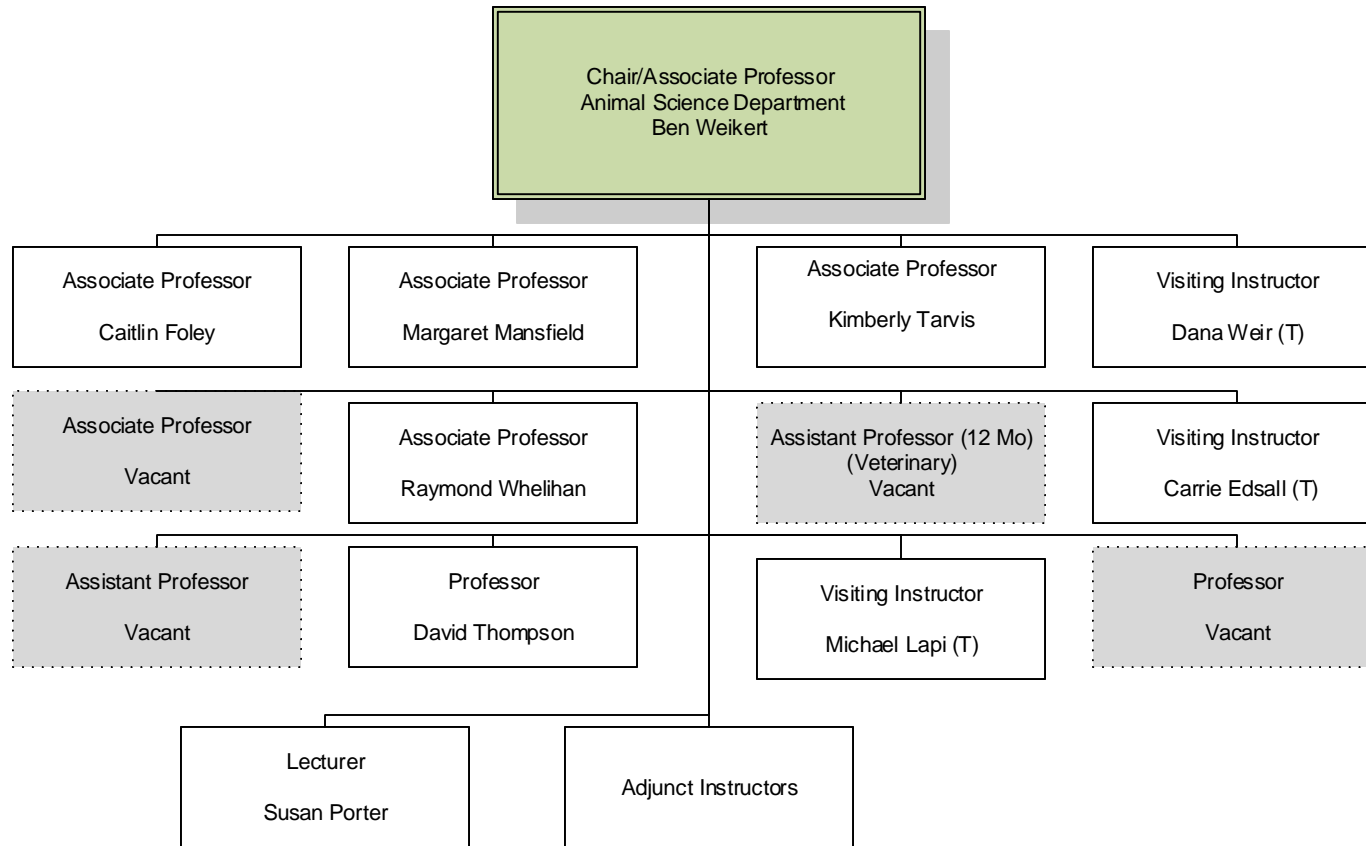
Chair/Associate Professor
Animal Science Department
Ben Weikert

Associate Professor
Caitlin Foley

Associate Professor
Margaret Mansfield

Associate Professor
Kimberly Tarvis

Visiting Instructor
Dana Weir (T)

Associate Professor
Vacant

Associate Professor
Raymond Whelihan

Assistant Professor (12 Mo)
(Veterinary)
Vacant

Visiting Instructor
Carrie Edsall (T)

Assistant Professor
Vacant

Professor
David Thompson

Visiting Instructor
Michael Lapi (T)

Professor
Vacant

Lecturer
Susan Porter

Adjunct Instructors